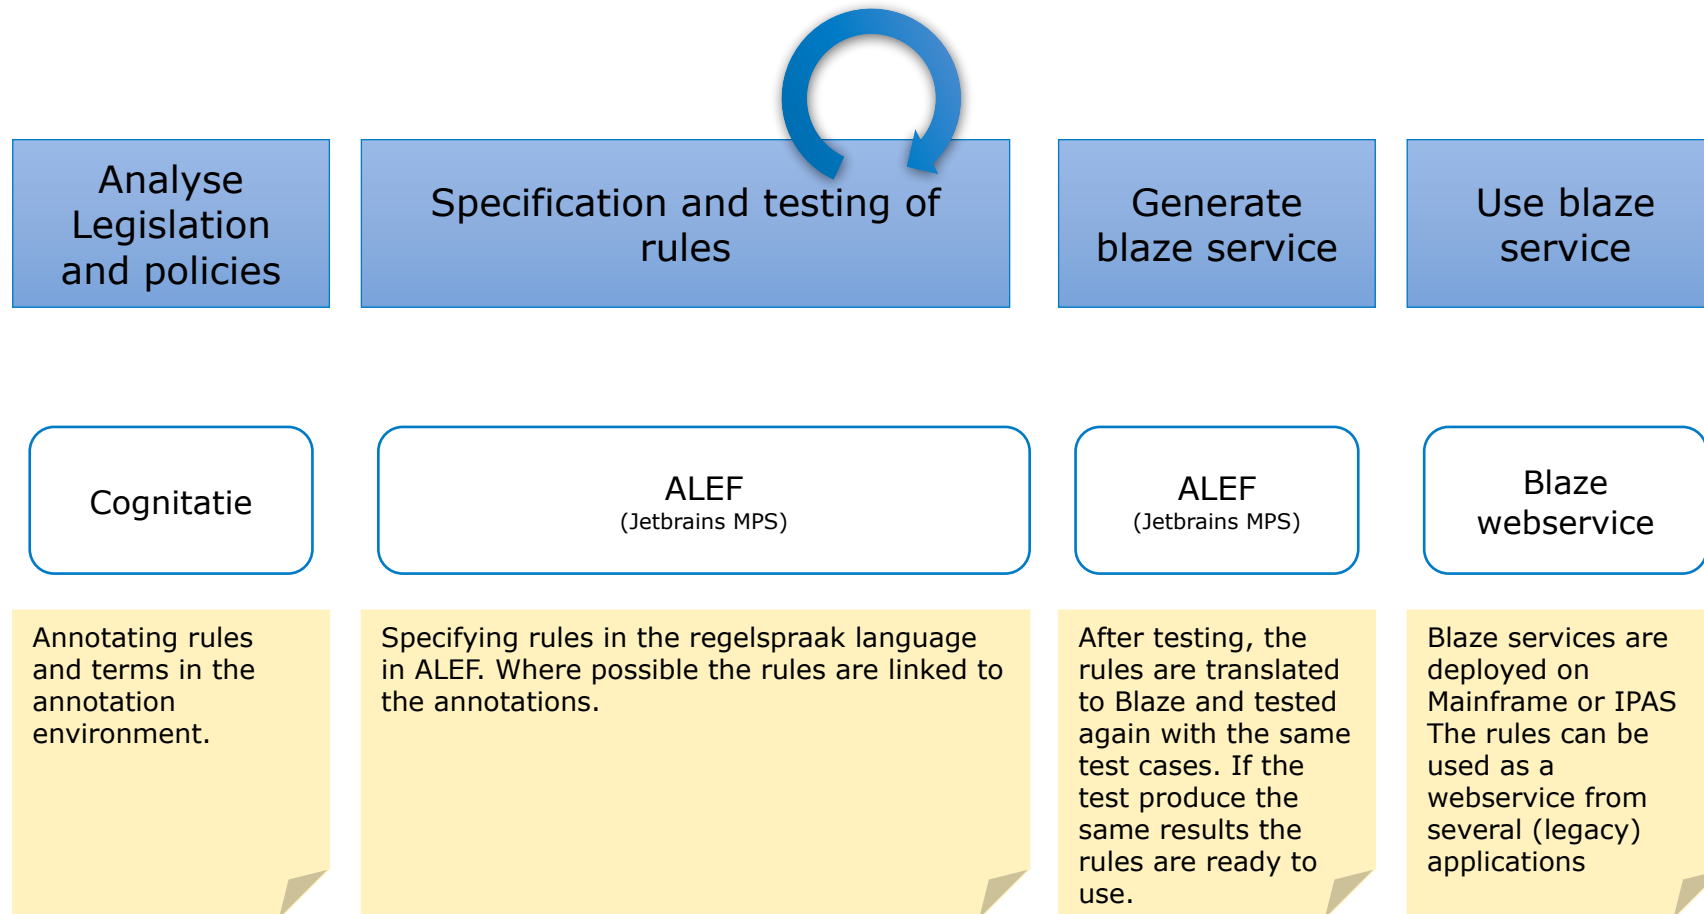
Analyse Legislation and policies

Specification and testing of rules

Generate blaze service

Use blaze service

Cognitatie

ALEF
(Jetbrains MPS)

ALEF
(Jetbrains MPS)

Blaze webservice

Annotating rules and terms in the annotation environment.

Specifying rules in the regelspraak language in ALEF. Where possible the rules are linked to the annotations.

After testing, the rules are translated to Blaze and tested again with the same test cases. If the test produce the same results the rules are ready to use.

Blaze services are deployed on Mainframe or IPAS The rules can be used as a webservice from several (legacy) applications